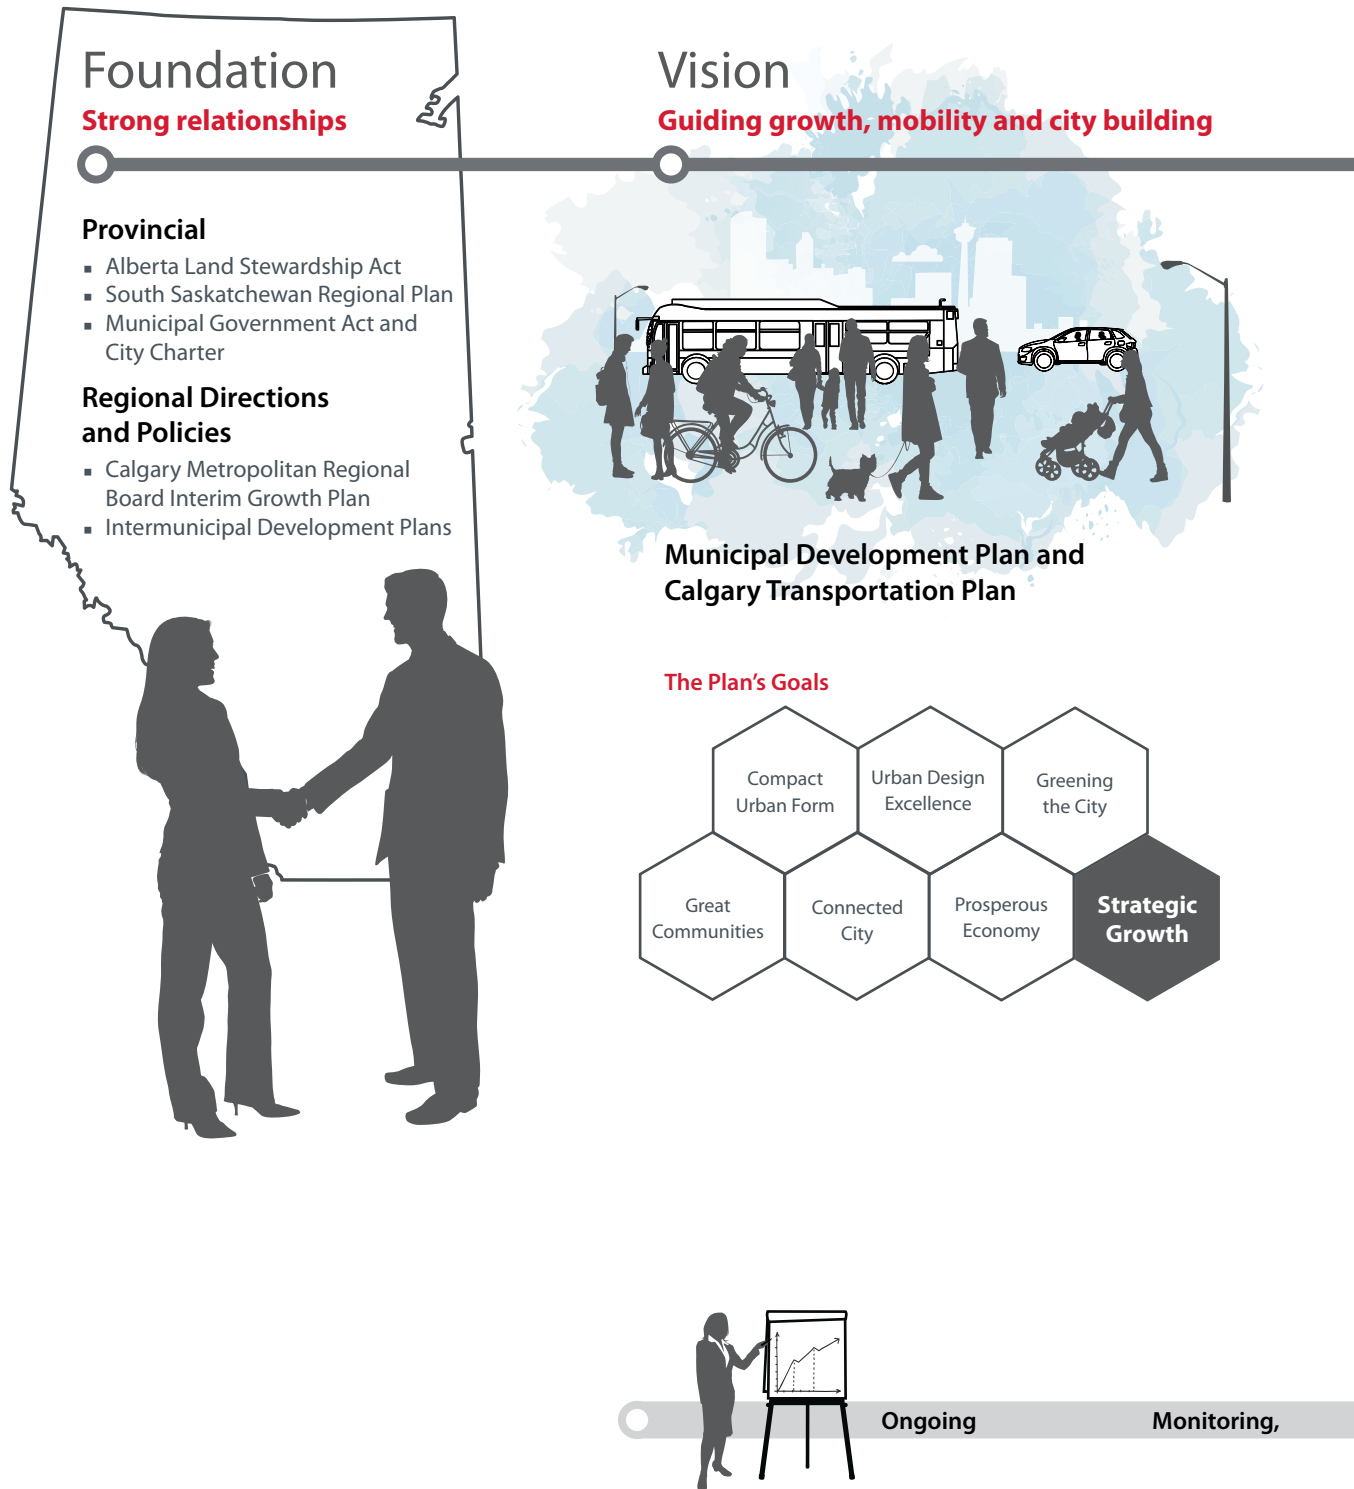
Foundation
Strong relationships

Provincial
- Alberta Land Stewardship Act
- South Saskatchewan Regional Plan
- Municipal Government Act and City Charter

Regional Directions and Policies
- Calgary Metropolitan Regional Board Interim Growth Plan
- Intermunicipal Development Plans

Vision
Guiding growth, mobility and city building

Municipal Development Plan and Calgary Transportation Plan

The Plan's Goals

Compact Urban Form
Urban Design Excellence
Greening the City
Great Communities
Connected City
Prosperous Economy
Strategic Growth

Ongoing
Monitoring,